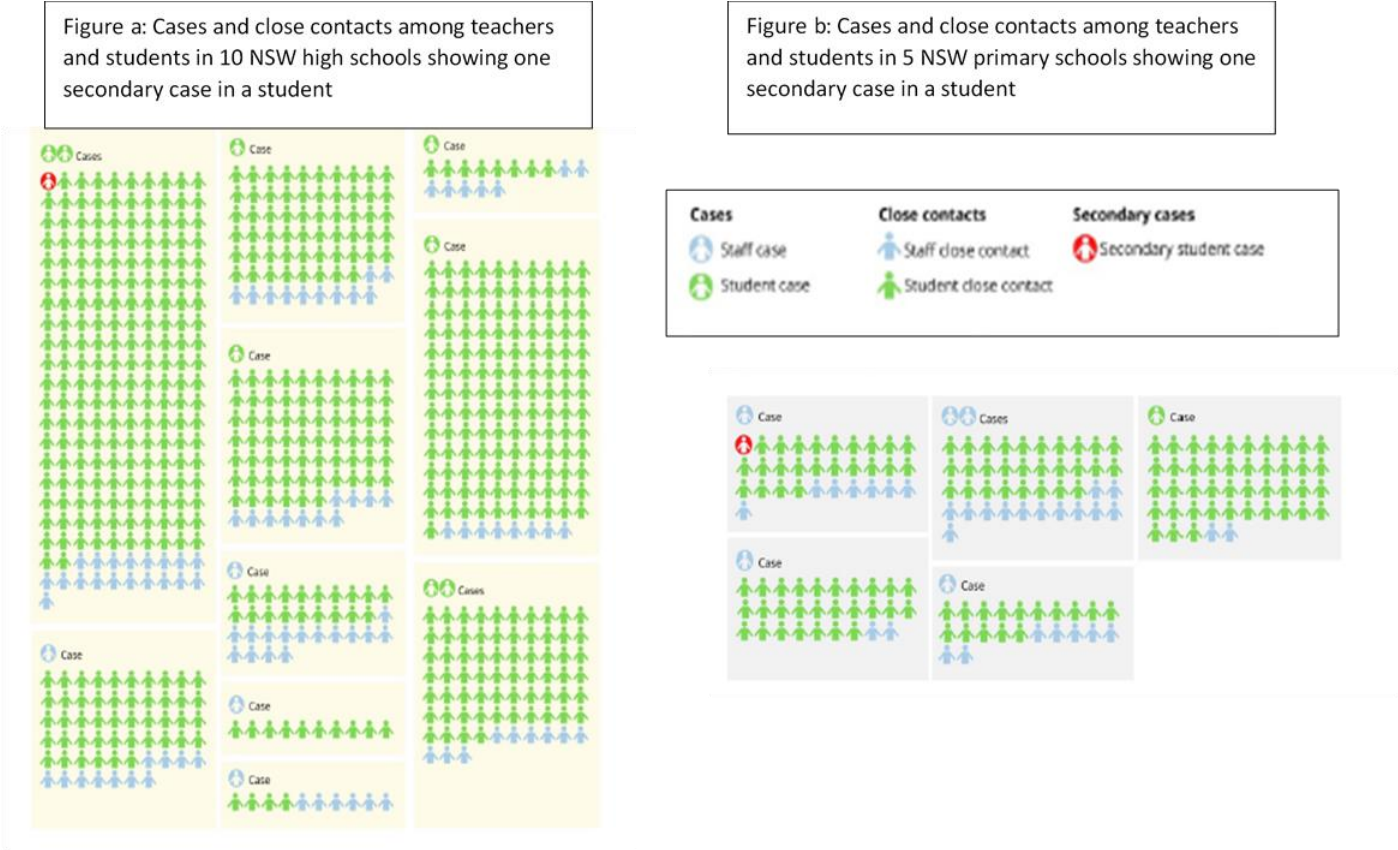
Figure a: Cases and close contacts among teachers and students in 10 NSW high schools showing one secondary case in a student

Cases

Case

Case

Case

Case

Case

Case

Cases

Case

Case

Figure b: Cases and close contacts among teachers and students in 5 NSW primary schools showing one secondary case in a student

Cases
Staff case
Student case

Close contacts
Staff close contact
Student close contact

Secondary cases
Secondary student case

Case

Cases

Case

Case

Case